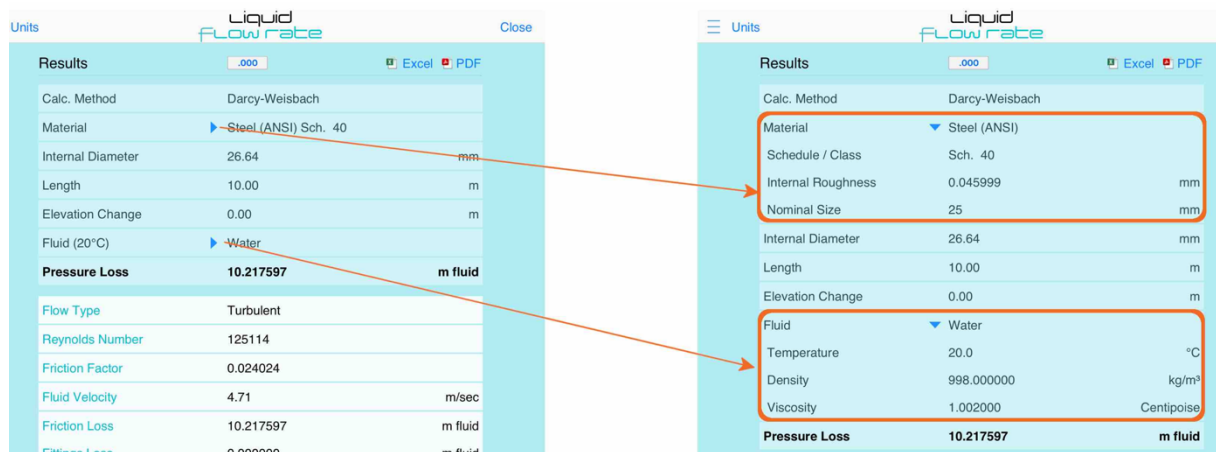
Units

Liquid Flow rate

Close

Results .000 Excel PDF

| | | |
|---|---|---|
| Calc. Method | Darcy-Weisbach | |
| Material | Steel (ANSI) Sch. 40 | |
| Internal Diameter | 26.64 | mm |
| Length | 10.00 | m |
| Elevation Change | 0.00 | m |
| Fluid (20°C) | Water | |
| **Pressure Loss** | **10.217597** | **m fluid** |

| | | |
|---|---|---|
| Flow Type | Turbulent | |
| Reynolds Number | 125114 | |
| Friction Factor | 0.024024 | |
| Fluid Velocity | 4.71 | m/sec |
| Friction Loss | 10.217597 | m fluid |
| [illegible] | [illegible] | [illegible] |

Units

Liquid Flow rate

Results .000 Excel PDF

| | | |
|---|---|---|
| Calc. Method | Darcy-Weisbach | |
| Material | Steel (ANSI) | |
| Schedule / Class | Sch. 40 | |
| Internal Roughness | 0.045999 | mm |
| Nominal Size | 25 | mm |
| Internal Diameter | 26.64 | mm |
| Length | 10.00 | m |
| Elevation Change | 0.00 | m |
| Fluid | Water | |
| Temperature | 20.0 | °C |
| Density | 998.000000 | kg/m³ |
| Viscosity | 1.002000 | Centipoise |
| **Pressure Loss** | **10.217597** | **m fluid** |